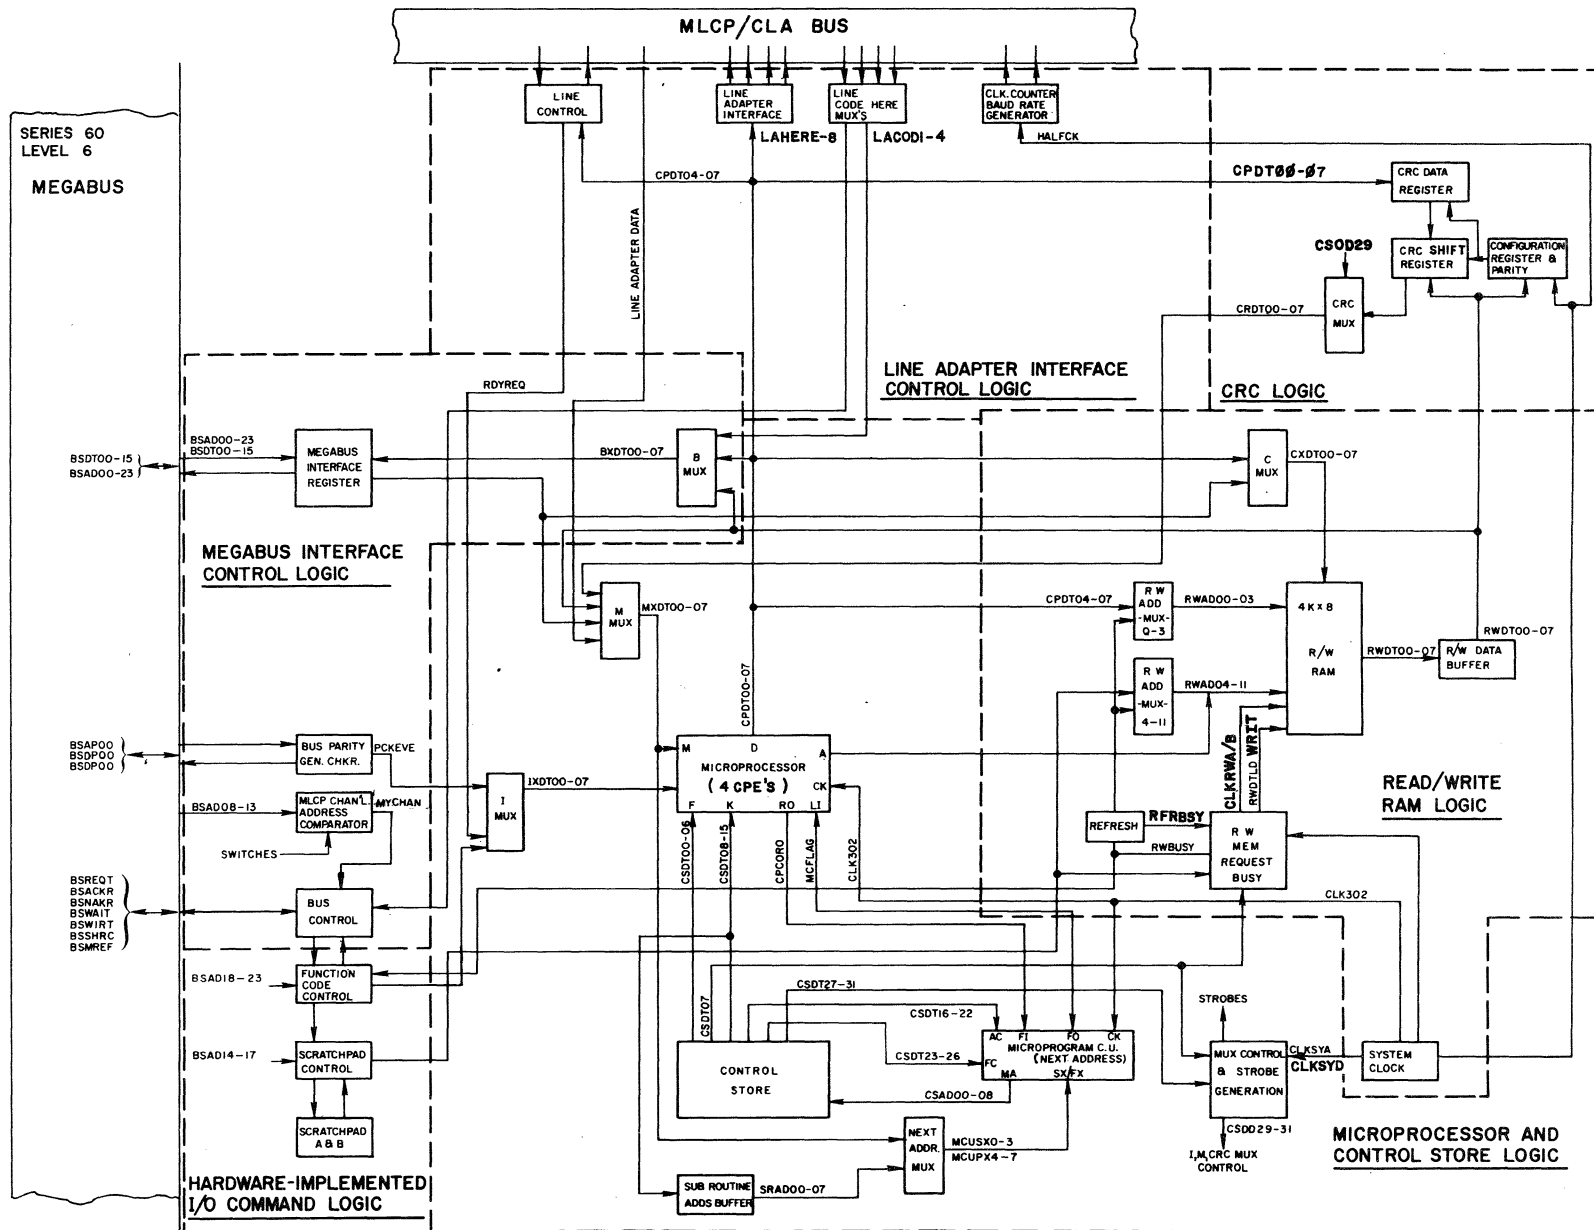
MLCP/CLA BUS

SERIES 60
LEVEL 6

MEGABUS

LINE CONTROL

LINE ADAPTER INTERFACE

LINE CODE HERE MUX'S

CLK. COUNTER BAUD RATE GENERATOR

LAHERE-8

LACODI-4

HALFCK

CPDT04-07

CPDTØØ-Ø7

CRC DATA REGISTER

CSOD29

CRC SHIFT REGISTER

CONFIGURATION REGISTER & PARITY

LINE ADAPTER DATA

CRDT00-07

CRC MUX

RDYREQ

LINE ADAPTER INTERFACE CONTROL LOGIC

CRC LOGIC

BSDT00-15
BSAD00-23

BSAD00-23
BSDT00-15

MEGABUS INTERFACE REGISTER

BXDT00-07

B MUX

C MUX

CXDT00-07

MEGABUS INTERFACE CONTROL LOGIC

M MUX

MXDT00-07

CPDT04-07

R W ADD -MUX- 0-3

RWAD00-03

4K x 8

R/W RAM

RWDT00-07

R/W DATA BUFFER

RWDT00-07

CPDT00-07

R W ADD -MUX- 4-11

RWAD04-11

BSAP00
BSDP00
BSDP00

BUS PARITY GEN. CHKR.

PCKEVE

I MUX

IXDT00-07

M

D

MICROPROCESSOR

( 4 CPE'S )

A

CK

F

K

RO

LI

CLKRWA/B

RWDTLD WRIT

READ/WRITE RAM LOGIC

BSAD08-13

MLCP CHAN'L. ADDRESS COMPARATOR

MYCHAN

SWITCHES

REFRESH

RFRBSY

RWBUSY

R W MEM REQUEST BUSY

BSREQT
BSACKR
BSNAKR
BSWAIT
BSWIRT
BSSHRC
BSMREF

BUS CONTROL

CSDT00-06

CSDT08-15

CPCORO

MCFLAG

CLK302

CLK302

BSAD18-23

FUNCTION CODE CONTROL

CSDT07

CSDT27-31

STROBES

CSDT16-22

BSAD14-17

SCRATCHPAD CONTROL

CONTROL STORE

CSDT23-26

AC

FI

FO

CK

MICROPROGRAM C.U. (NEXT ADDRESS)

FC

MA

SX/FX

MUX CONTROL & STROBE GENERATION

CLKSYA

CLKSYD

SYSTEM CLOCK

CSAD00-08

SCRATCHPAD A & B

NEXT ADDR. MUX

MCUSX0-3
MCUPX4-7

CSDD29-31

I,M,CRC MUX CONTROL

MICROPROCESSOR AND CONTROL STORE LOGIC

HARDWARE-IMPLEMENTED I/O COMMAND LOGIC

SUB ROUTINE ADDS BUFFER

SRAD00-07